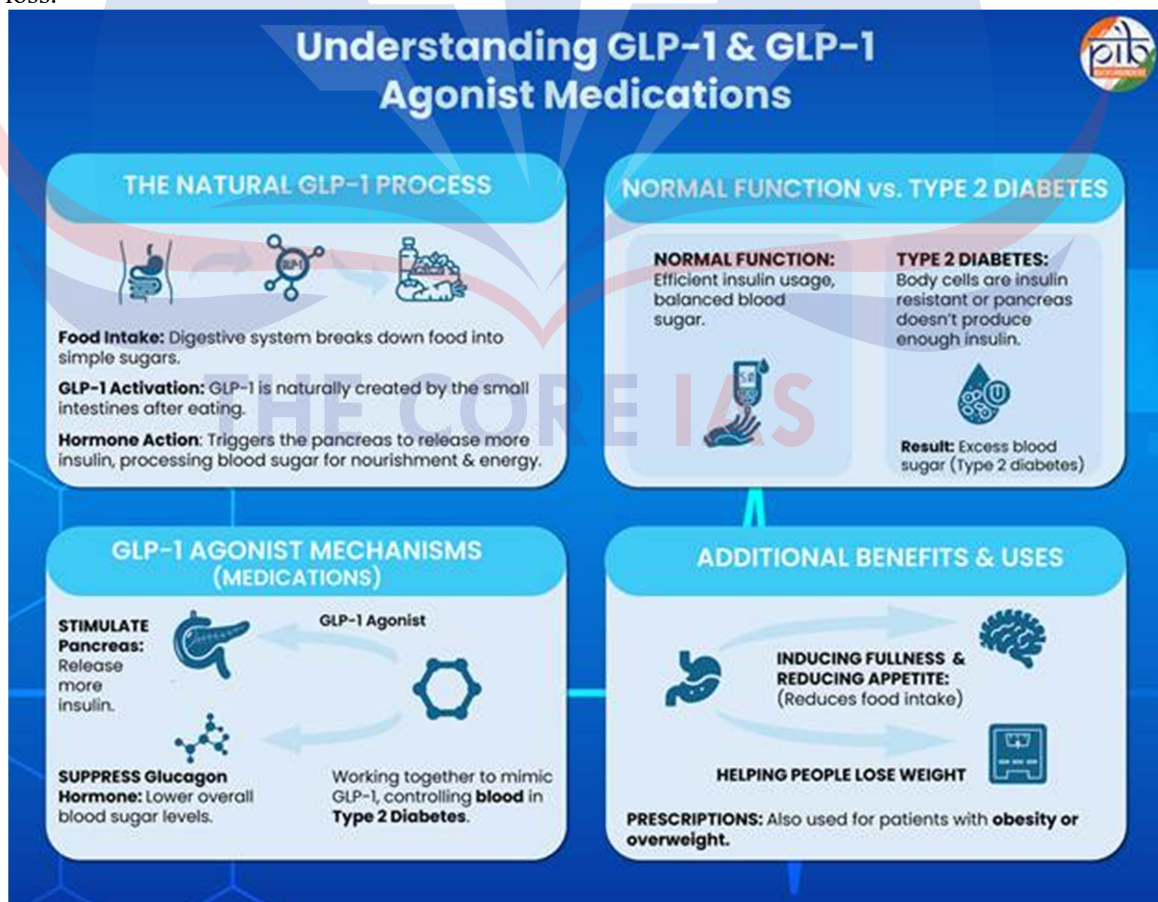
loss.

Understanding GLP-1 & GLP-1 Agonist Medications

pib

THE NATURAL GLP-1 PROCESS

GLP-1

Food Intake: Digestive system breaks down food into simple sugars.

GLP-1 Activation: GLP-1 is naturally created by the small intestines after eating.

Hormone Action: Triggers the pancreas to release more insulin, processing blood sugar for nourishment & energy.

NORMAL FUNCTION vs. TYPE 2 DIABETES

NORMAL FUNCTION: Efficient insulin usage, balanced blood sugar.

TYPE 2 DIABETES: Body cells are insulin resistant or pancreas doesn't produce enough insulin.

Result: Excess blood sugar (Type 2 diabetes)

THE CORE IAS

GLP-1 AGONIST MECHANISMS (MEDICATIONS)

STIMULATE Pancreas: Release more insulin.

GLP-1 Agonist

SUPPRESS Glucagon Hormone: Lower overall blood sugar levels.

Working together to mimic GLP-1, controlling blood in Type 2 Diabetes.

ADDITIONAL BENEFITS & USES

INDUCING FULLNESS & REDUCING APPETITE: (Reduces food intake)

HELPING PEOPLE LOSE WEIGHT

PRESCRIPTIONS: Also used for patients with obesity or overweight.